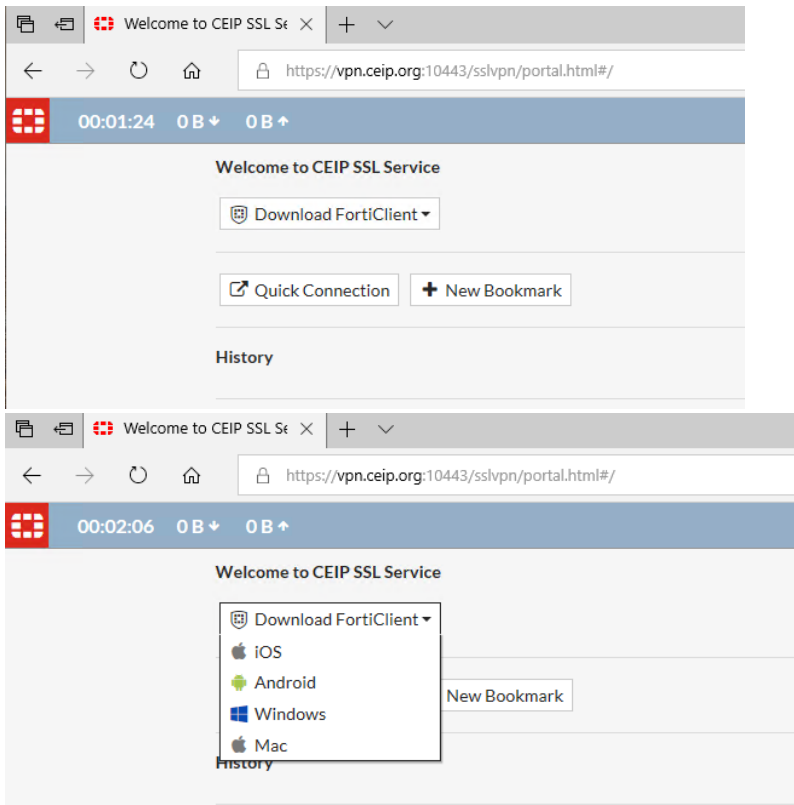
Welcome to CEIP SSL Se

https://vpn.ceip.org:10443/sslvpn/portal.html#/

00:01:24 0 B 0 B

Welcome to CEIP SSL Service

Download FortiClient

Quick Connection

New Bookmark

History

Welcome to CEIP SSL Se

https://vpn.ceip.org:10443/sslvpn/portal.html#/

00:02:06 0 B 0 B

Welcome to CEIP SSL Service

Download FortiClient

iOS

Android

Windows

Mac

New Bookmark

History